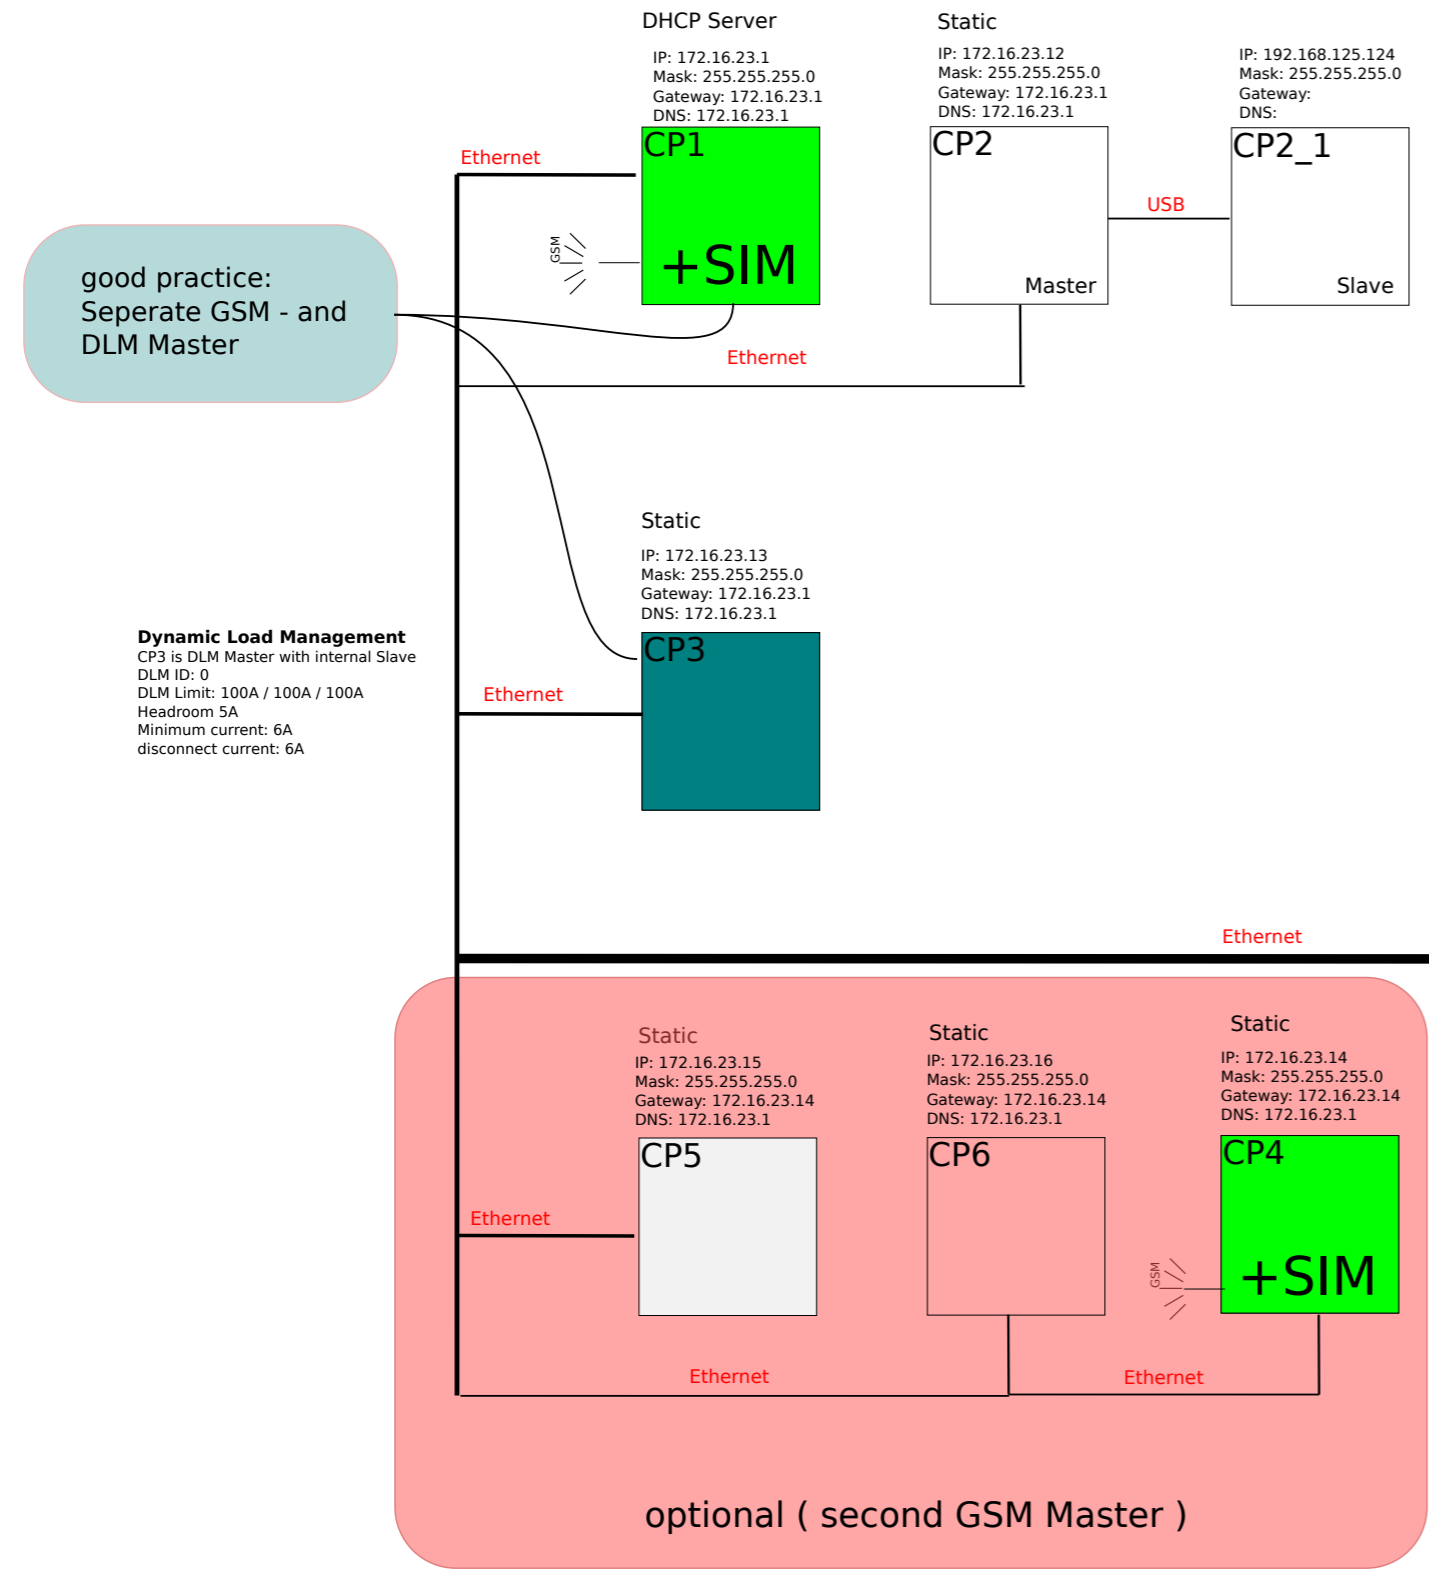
DHCP Server

IP: 172.16.23.1
Mask: 255.255.255.0
Gateway: 172.16.23.1
DNS: 172.16.23.1

Static

IP: 172.16.23.12
Mask: 255.255.255.0
Gateway: 172.16.23.1
DNS: 172.16.23.1

IP: 192.168.125.124
Mask: 255.255.255.0
Gateway:
DNS:

Ethernet

CP1

+SIM

GSM

CP2

Master

USB

CP2_1

Slave

good practice:
Seperate GSM - and DLM Master

Ethernet

Static

IP: 172.16.23.13
Mask: 255.255.255.0
Gateway: 172.16.23.1
DNS: 172.16.23.1

Dynamic Load Management
CP3 is DLM Master with internal Slave
DLM ID: 0
DLM Limit: 100A / 100A / 100A
Headroom 5A
Minimum current: 6A
disconnect current: 6A

CP3

Ethernet

Ethernet

Static

IP: 172.16.23.15
Mask: 255.255.255.0
Gateway: 172.16.23.14
DNS: 172.16.23.1

Static

IP: 172.16.23.16
Mask: 255.255.255.0
Gateway: 172.16.23.14
DNS: 172.16.23.1

Static

IP: 172.16.23.14
Mask: 255.255.255.0
Gateway: 172.16.23.14
DNS: 172.16.23.1

CP5

CP6

CP4

Ethernet

GSM

+SIM

Ethernet

Ethernet

optional ( second GSM Master )